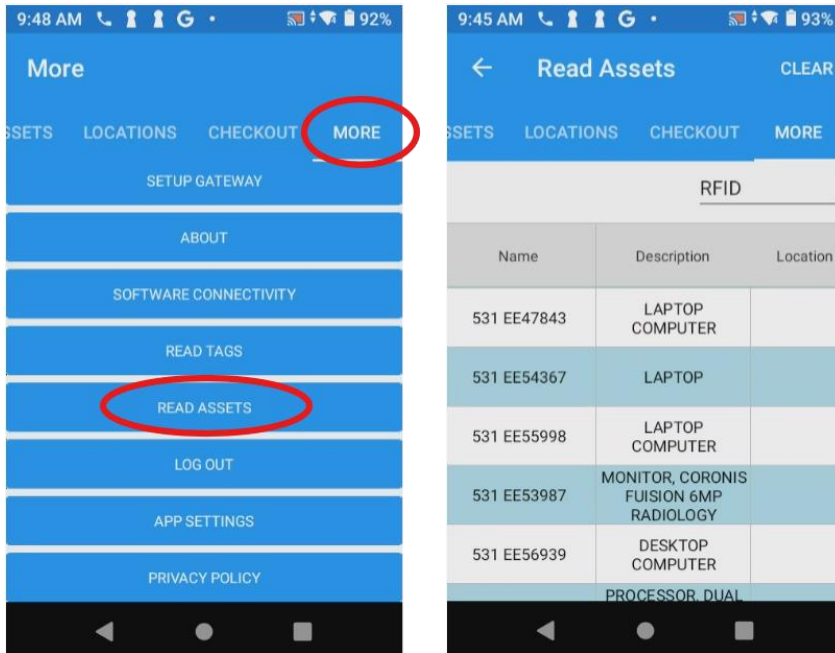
9:48 AM G 92%

More

SSETS LOCATIONS CHECKOUT MORE

SETUP GATEWAY

ABOUT

SOFTWARE CONNECTIVITY

READ TAGS

READ ASSETS

LOG OUT

APP SETTINGS

PRIVACY POLICY

9:45 AM G 93%

Read Assets CLEAR

SSETS LOCATIONS CHECKOUT MORE

RFID

| Name | Description | Location |
|---|---|---|
| 531 EE47843 | LAPTOP COMPUTER | |
| 531 EE54367 | LAPTOP | |
| 531 EE55998 | LAPTOP COMPUTER | |
| 531 EE53987 | MONITOR, CORONIS FUISION 6MP RADIOLOGY | |
| 531 EE56939 | DESKTOP COMPUTER | |
| | PROCESSOR, DUAL | |